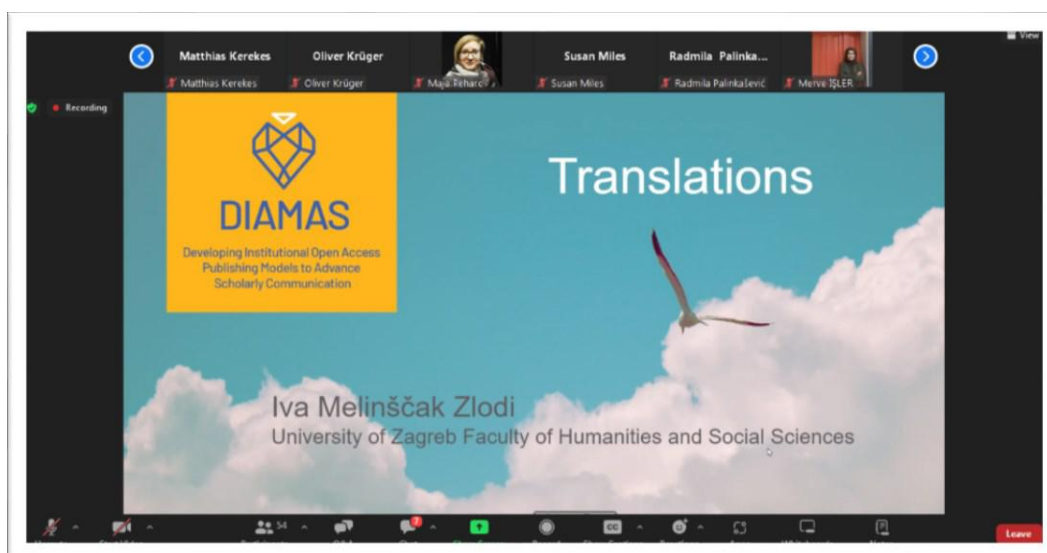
View

Matthias Kerekes
Matthias Kerekes

Oliver Krüger
Oliver Krüger

Maja Peharc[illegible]

Susan Miles
Susan Miles

Radmila Palinka...
Radmila Palinkašević

Merve IŞLER

Recording

DIAMAS

Developing Institutional Open Access Publishing Models to Advance Scholarly Communication

Translations

Iva Melinščak Zlodi
University of Zagreb Faculty of Humanities and Social Sciences

54

7

CC

Leave